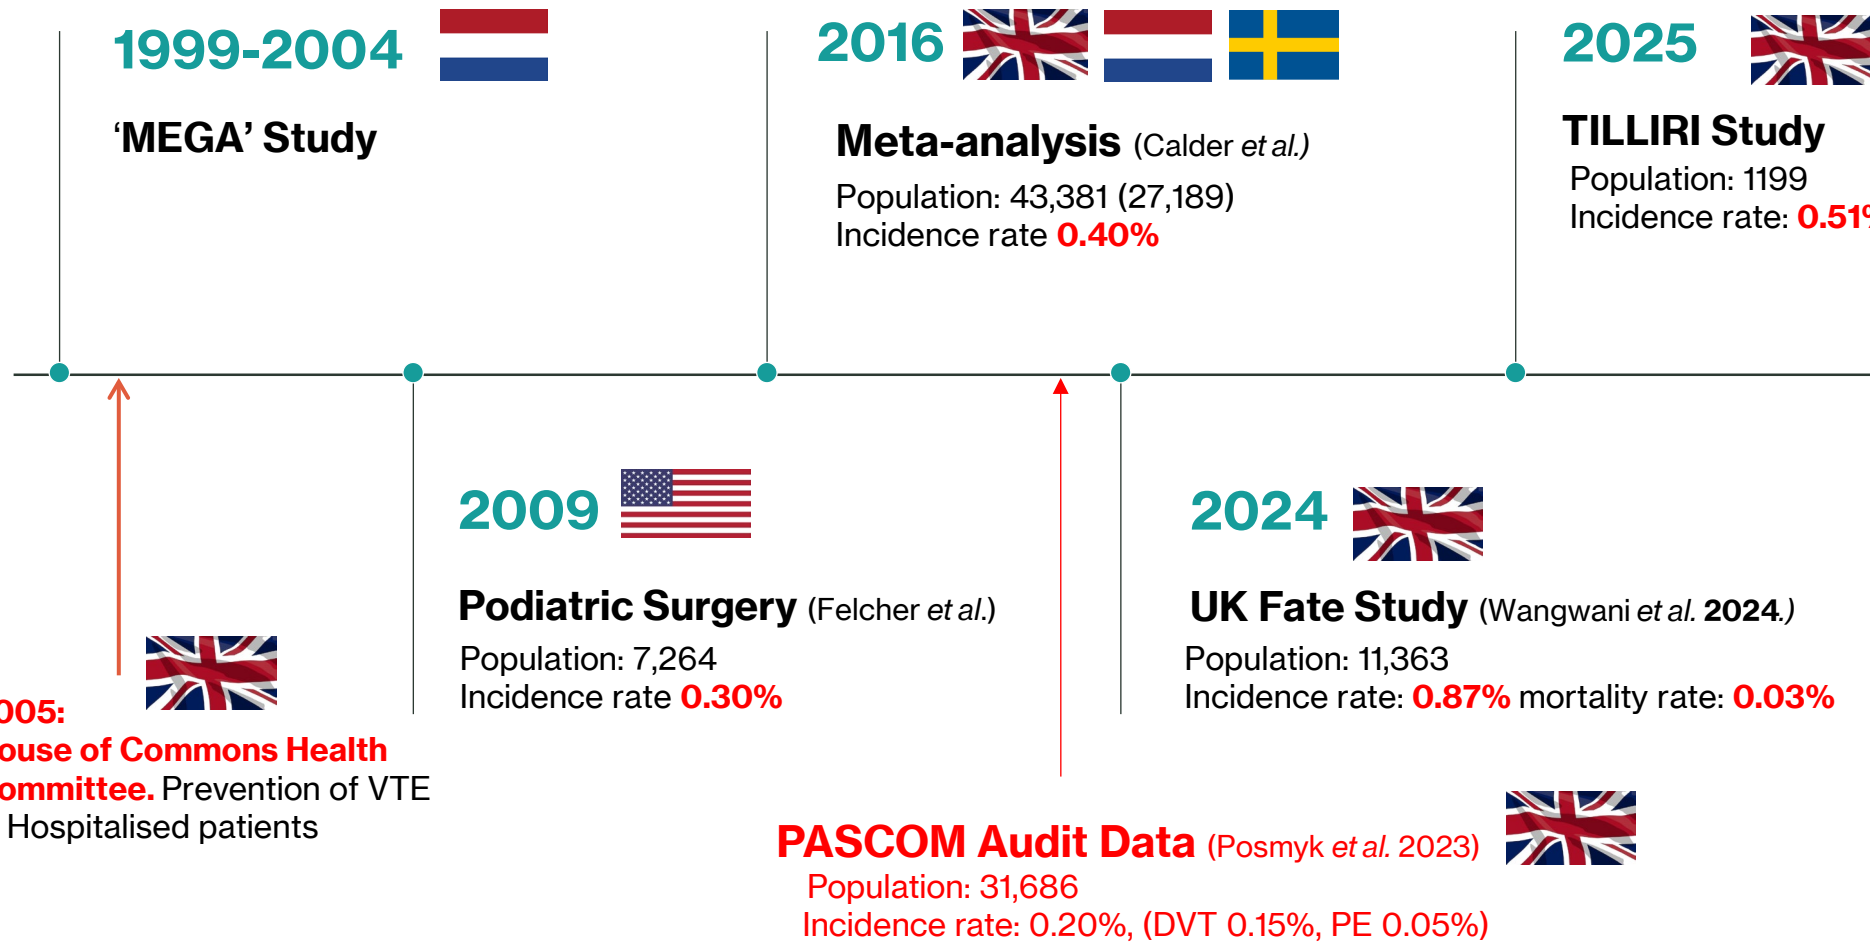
1999-2004

'MEGA' Study

2016

Meta-analysis (Calder et al.)

Population: 43,381 (27,189)
Incidence rate 0.40%

2025

TILLIRI Study

Population: 1199
Incidence rate: 0.51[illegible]

005:
ouse of Commons Health ommittee. Prevention of VTE Hospitalised patients

2009

Podiatric Surgery (Felcher et al.)

Population: 7,264
Incidence rate 0.30%

2024

UK Fate Study (Wangwani et al. 2024.)

Population: 11,363
Incidence rate: 0.87% mortality rate: 0.03%

PASCOM Audit Data (Posmyk et al. 2023)

Population: 31,686
Incidence rate: 0.20%, (DVT 0.15%, PE 0.05%)